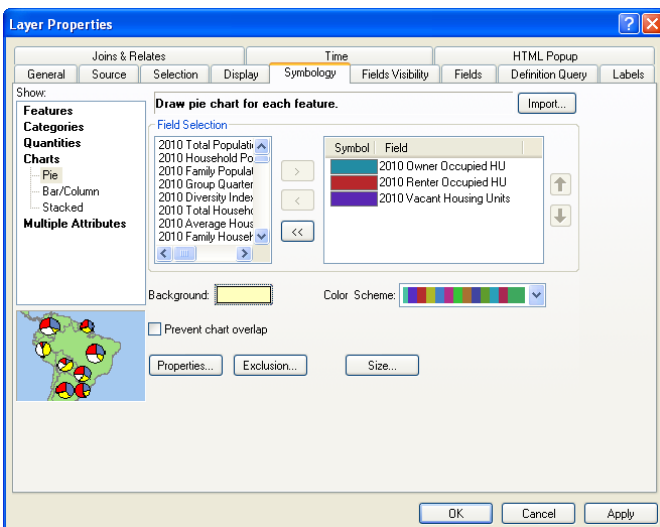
Layer Properties

Joins & Relates
Time
HTML Popup
General
Source
Selection
Display
Symbology
Fields Visibility
Fields
Definition Query
Labels

Show:
Features
Categories
Quantities
Charts
Pie
Bar/Column
Stacked
Multiple Attributes

Draw pie chart for each feature.
Import...

Field Selection
2010 Total Populati
2010 Household Po
2010 Family Populat
2010 Group Quarter
2010 Diversity Index
2010 Total Househo
2010 Average Hous
2010 Family Househ

>
<
<<

| Symbol | Field |
|---|---|
| | 2010 Owner Occupied HU |
| | 2010 Renter Occupied HU |
| | 2010 Vacant Housing Units |

Background:
Color Scheme:

Prevent chart overlap

Properties...
Exclusion...
Size...

OK
Cancel
Apply